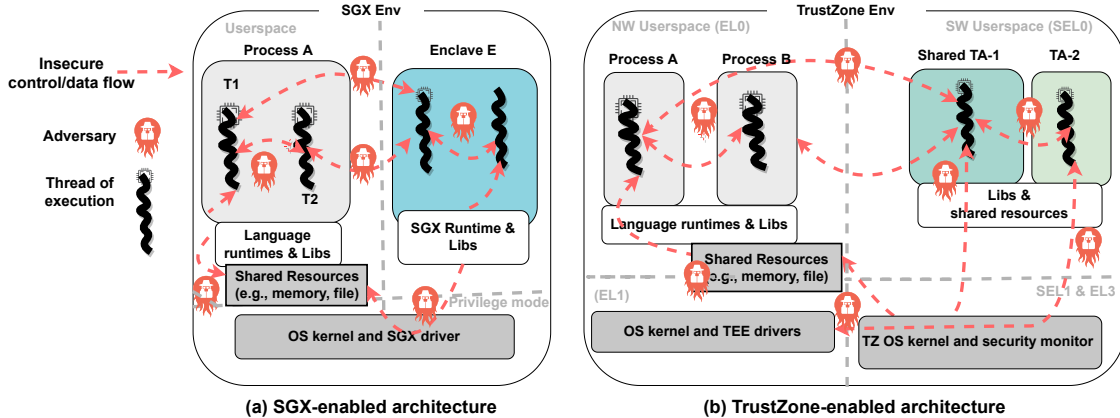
Insecure control/data flow

Adversary

Thread of execution

SGX Env

Userspace

Process A

T1

T2

Enclave E

Language runtimes & Libs

SGX Runtime & Libs

Shared Resources (e.g., memory, file)

Privilege mode

OS kernel and SGX driver

(a) SGX-enabled architecture

TrustZone Env

NW Userspace (EL0)

SW Userspace (SEL0)

Process A

Process B

Shared TA-1

TA-2

Libs & shared resources

Language runtimes & Libs

Shared Resources (e.g., memory, file)

(EL1)

SEL1 & EL3

OS kernel and TEE drivers

TZ OS kernel and security monitor

(b) TrustZone-enabled architecture